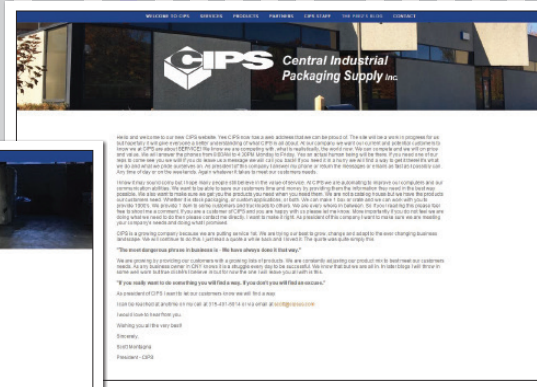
WELCOME TO CIPS SERVICES PRODUCTS PARTNERS CIPS STAFF THE PREZ'S BLOG CONTACT

CIPS Central Industrial Packaging Supply Inc

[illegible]

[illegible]

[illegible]

"The most dangerous phrase in business is - We have always done it that way."

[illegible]

"If you really want to do something you will find a way. If you don't you will find an excuse."

As president of CIPS I want to let our customers know we will find a way.

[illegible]

I would love to hear from you.

Wishing you all the very best!

Sincerely,

Scott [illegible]

President - CIPS